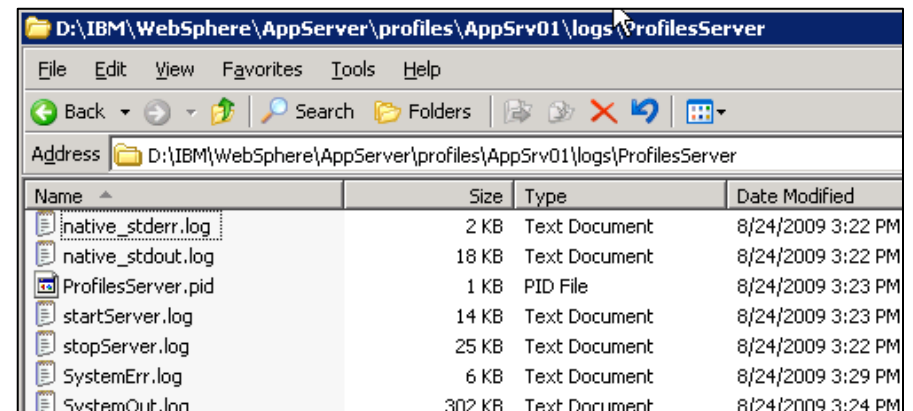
D:\IBM\WebSphere\AppServer\profiles\AppSrv01\logs\ProfilesServer

File Edit View Favorites Tools Help

Back Search Folders

Address D:\IBM\WebSphere\AppServer\profiles\AppSrv01\logs\ProfilesServer

| Name | Size | Type | Date Modified |
|---|---|---|---|
| native_stderr.log | 2 KB | Text Document | 8/24/2009 3:22 PM |
| native_stdout.log | 18 KB | Text Document | 8/24/2009 3:22 PM |
| ProfilesServer.pid | 1 KB | PID File | 8/24/2009 3:23 PM |
| startServer.log | 14 KB | Text Document | 8/24/2009 3:23 PM |
| stopServer.log | 25 KB | Text Document | 8/24/2009 3:22 PM |
| SystemErr.log | 6 KB | Text Document | 8/24/2009 3:29 PM |
| SystemOut.log | 302 KB | Text Document | 8/24/2009 3:24 PM |